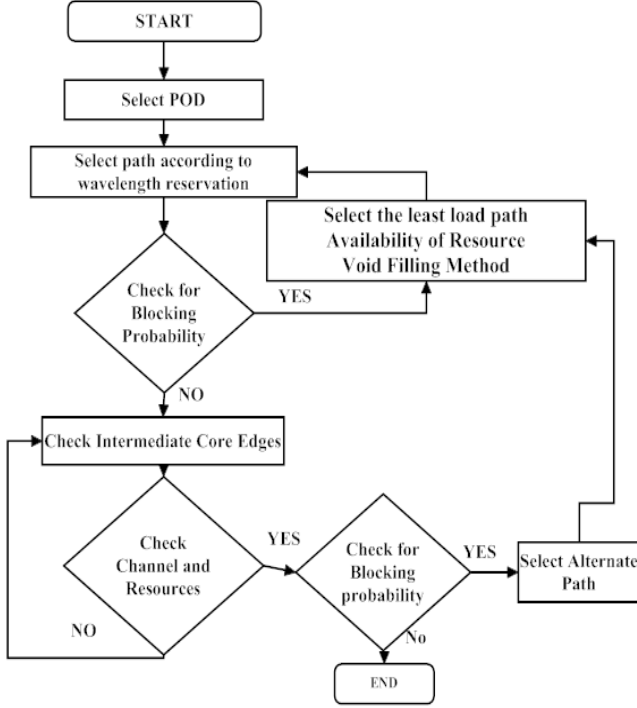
START

Select POD

Select path according to wavelength reservation

Select the least load path
Availability of Resource
Void Filling Method

Check for Blocking Probability

YES

NO

Check Intermediate Core Edges

Check Channel and Resources

YES

Check for Blocking probability

YES

Select Alternate Path

NO

No

END